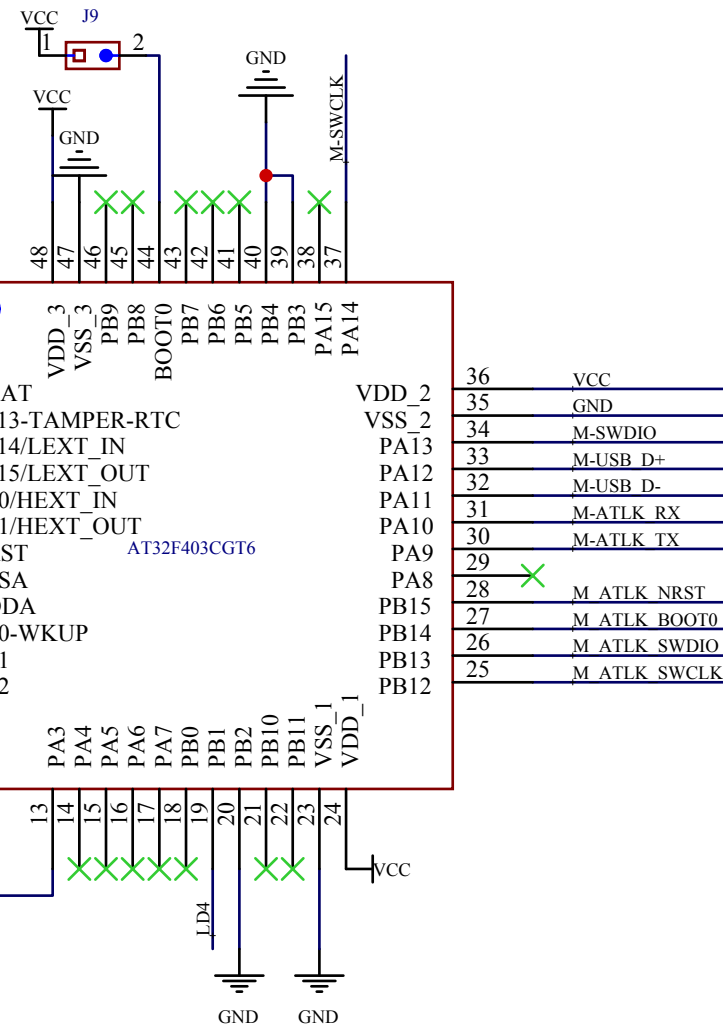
VCC
J9
1
2
VCC
GND
GND
M-SWCLK
48
47
46
45
44
43
42
41
40
39
38
37
VDD_3
VSS_3
PB9
PB8
BOOT0
PB7
PB6
PB5
PB4
PB3
PA15
PA14
AT
13-TAMPER-RTC
14/LEXT_IN
15/LEXT_OUT
0/HEXT_IN
1/HEXT_OUT
ST
SA
DDA
0-WKUP
1
2
AT32F403CGT6
VDD_2
VSS_2
PA13
PA12
PA11
PA10
PA9
PA8
PB15
PB14
PB13
PB12
36
35
34
33
32
31
30
29
28
27
26
25
VCC
GND
M-SWDIO
M-USB_D+
M-USB_D-
M-ATLK_RX
M-ATLK_TX
M_ATLK_NRST
M_ATLK_BOOT0
M_ATLK_SWDIO
M_ATLK_SWCLK
PA3
PA4
PA5
PA6
PA7
PB0
PB1
PB2
PB10
PB11
VSS_1
VDD_1
13
14
15
16
17
18
19
20
21
22
23
24
VCC
LD4
GND
GND